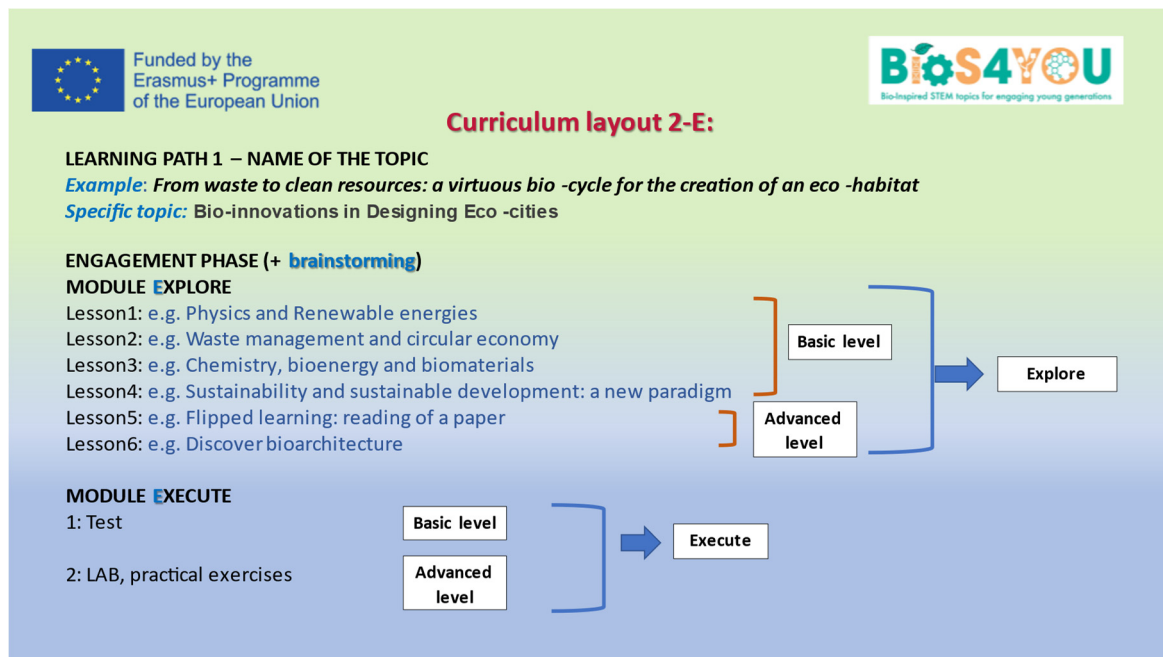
Funded by the Erasmus+ Programme of the European Union

BIOS4YOU
Bio-Inspired STEM topics for engaging young generations

Curriculum layout 2-E:

LEARNING PATH 1 – NAME OF THE TOPIC
Example: From waste to clean resources: a virtuous bio -cycle for the creation of an eco -habitat
Specific topic: Bio-innovations in Designing Eco -cities

ENGAGEMENT PHASE (+ brainstorming)
MODULE EXPLORE
Lesson1: e.g. Physics and Renewable energies
Lesson2: e.g. Waste management and circular economy
Lesson3: e.g. Chemistry, bioenergy and biomaterials
Lesson4: e.g. Sustainability and sustainable development: a new paradigm
Lesson5: e.g. Flipped learning: reading of a paper
Lesson6: e.g. Discover bioarchitecture

Basic level
Advanced level
Explore

MODULE EXECUTE
1: Test
2: LAB, practical exercises

Basic level
Advanced level
Execute